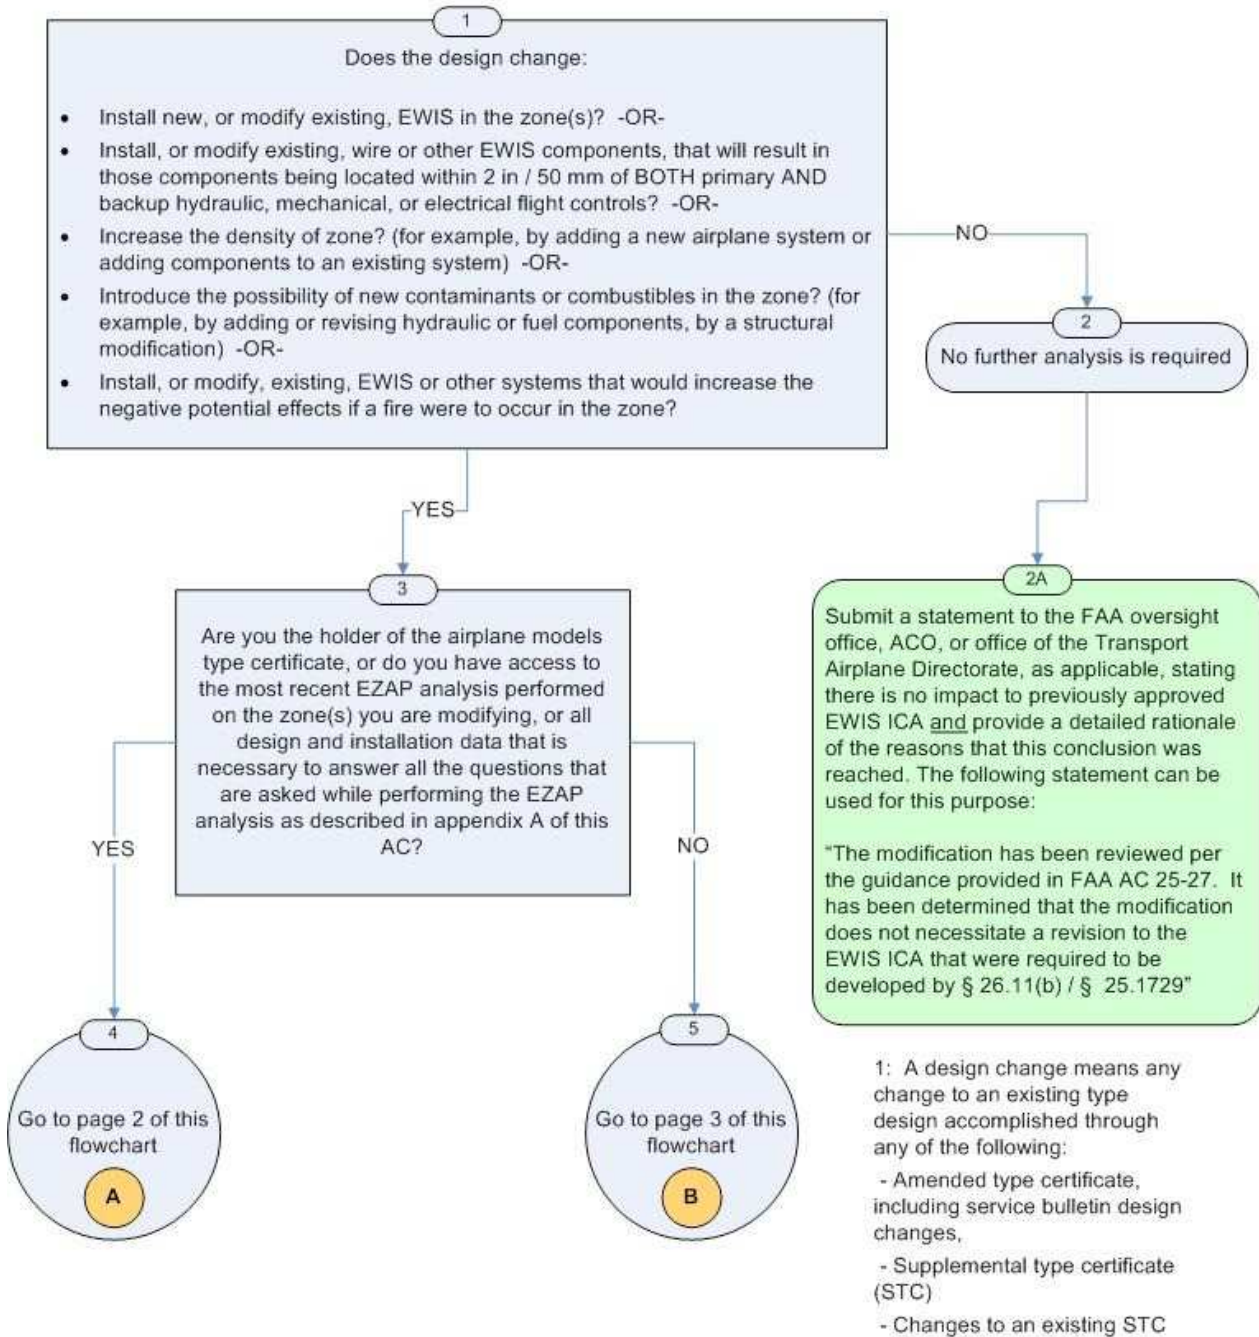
1

Does the design change:

- Install new, or modify existing, EWIS in the zone(s)? -OR-
- Install, or modify existing, wire or other EWIS components, that will result in those components being located within 2 in / 50 mm of BOTH primary AND backup hydraulic, mechanical, or electrical flight controls? -OR-
- Increase the density of zone? (for example, by adding a new airplane system or adding components to an existing system) -OR-
- Introduce the possibility of new contaminants or combustibles in the zone? (for example, by adding or revising hydraulic or fuel components, by a structural modification) -OR-
- Install, or modify, existing, EWIS or other systems that would increase the negative potential effects if a fire were to occur in the zone?

NO

2

No further analysis is required

YES

3

Are you the holder of the airplane models type certificate, or do you have access to the most recent EZAP analysis performed on the zone(s) you are modifying, or all design and installation data that is necessary to answer all the questions that are asked while performing the EZAP analysis as described in appendix A of this AC?

YES

NO

2A

Submit a statement to the FAA oversight office, ACO, or office of the Transport Airplane Directorate, as applicable, stating there is no impact to previously approved EWIS ICA and provide a detailed rationale of the reasons that this conclusion was reached. The following statement can be used for this purpose:

"The modification has been reviewed per the guidance provided in FAA AC 25-27. It has been determined that the modification does not necessitate a revision to the EWIS ICA that were required to be developed by § 26.11(b) / § 25.1729"

4

Go to page 2 of this flowchart

A

5

Go to page 3 of this flowchart

B

1: A design change means any change to an existing type design accomplished through any of the following:

- Amended type certificate, including service bulletin design changes,

- Supplemental type certificate (STC)

- Changes to an existing STC